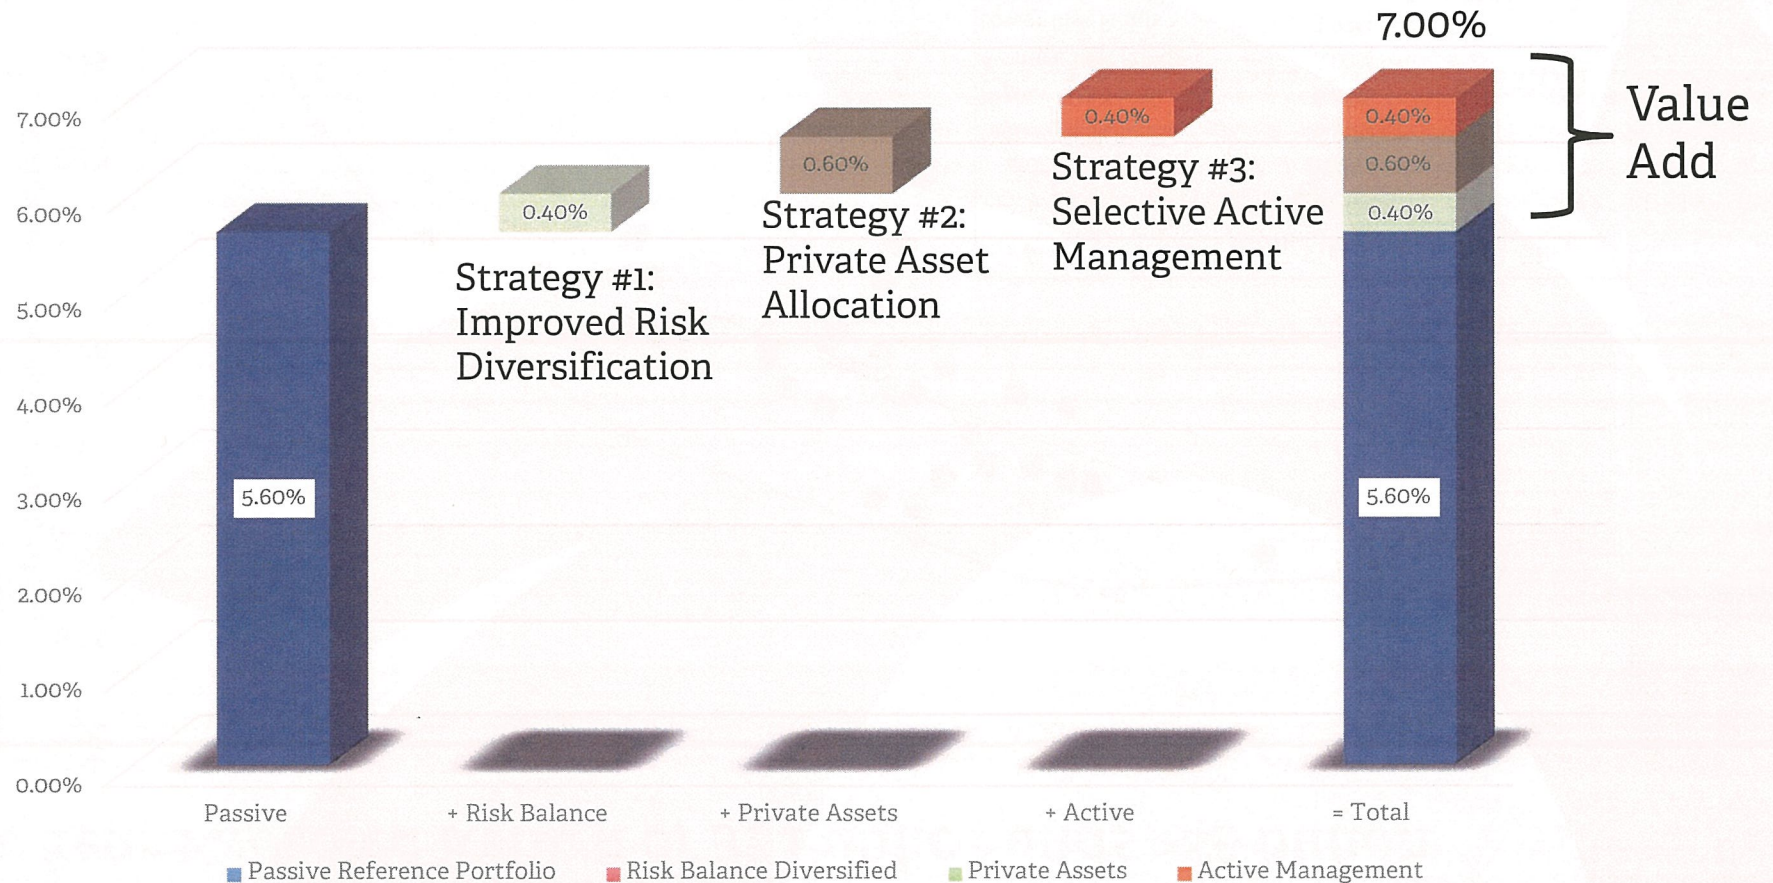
7.00%

Value Add

7.00%
6.00%
5.00%
4.00%
3.00%
2.00%
1.00%
0.00%

5.60%

0.40%

Strategy #1: Improved Risk Diversification

0.60%

Strategy #2: Private Asset Allocation

0.40%

Strategy #3: Selective Active Management

0.40%
0.60%
0.40%
5.60%

Passive
+ Risk Balance
+ Private Assets
+ Active
= Total

Passive Reference Portfolio
Risk Balance Diversified
Private Assets
Active Management